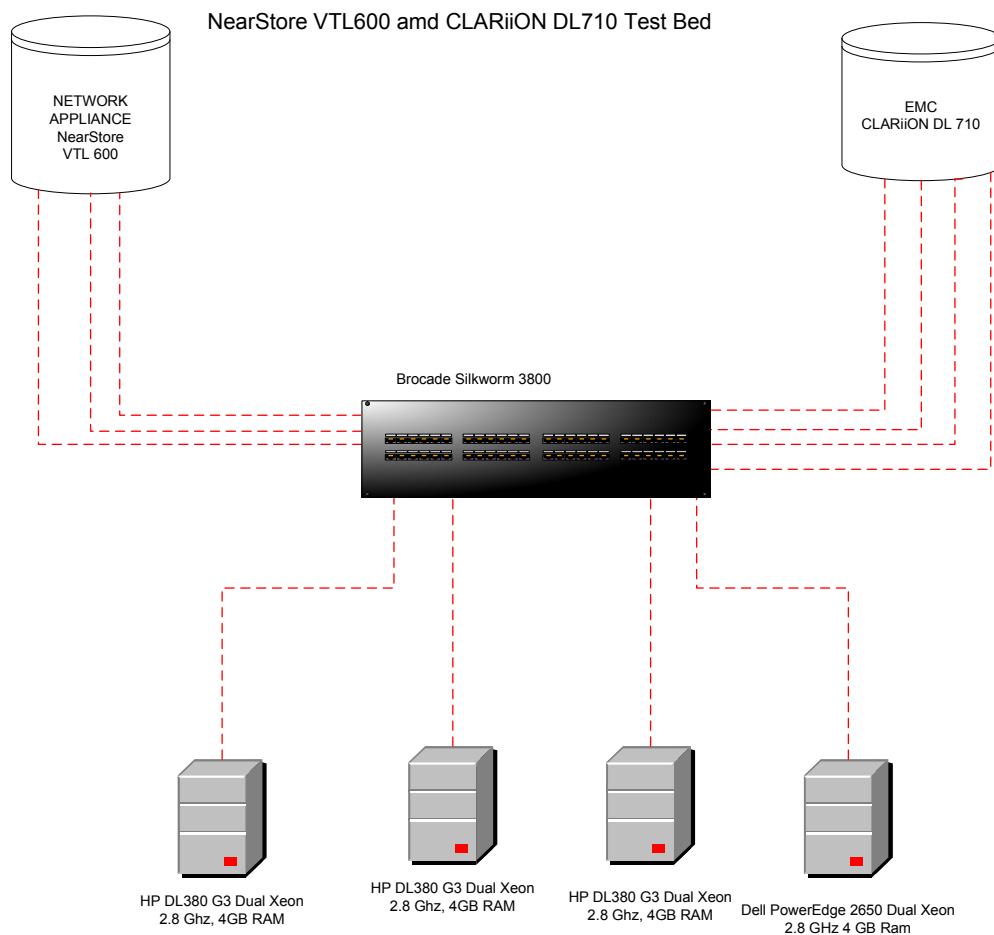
NearStore VTL600 amd CLARiiON DL710 Test Bed

NETWORK APPLIANCE NearStore VTL 600

EMC CLARiiON DL 710

Brocade Silkworm 3800

HP DL380 G3 Dual Xeon 2.8 Ghz, 4GB RAM

HP DL380 G3 Dual Xeon 2.8 Ghz, 4GB RAM

HP DL380 G3 Dual Xeon 2.8 Ghz, 4GB RAM

Dell PowerEdge 2650 Dual Xeon 2.8 GHz 4 GB Ram